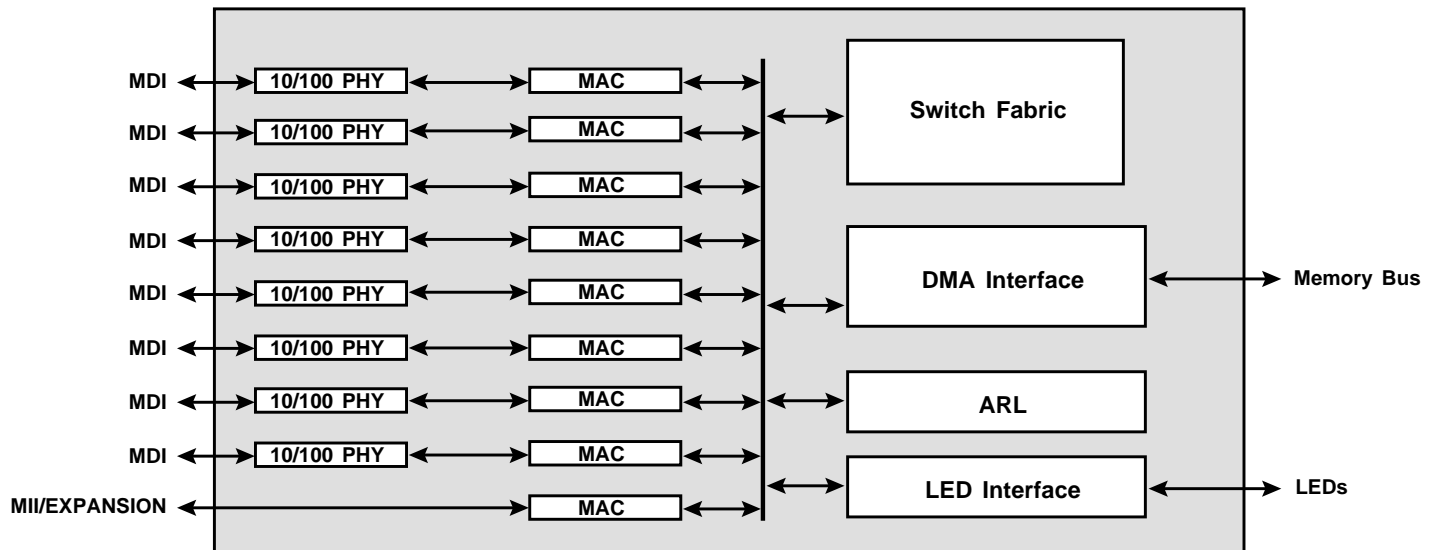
MDI
10/100 PHY
MAC
MDI
10/100 PHY
MAC
MDI
10/100 PHY
MAC
MDI
10/100 PHY
MAC
MDI
10/100 PHY
MAC
MDI
10/100 PHY
MAC
MDI
10/100 PHY
MAC
MDI
10/100 PHY
MAC
MII/EXPANSION
MAC

Switch Fabric

DMA Interface
Memory Bus

ARL

LED Interface
LEDs